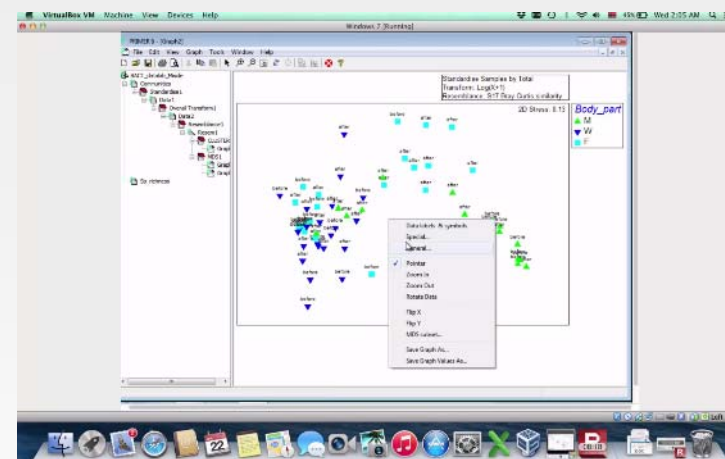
VirtualBox VM Machine View Devices Help

49% Wed 2:05 AM

Windows 7 [Running]

PRIMER 6 - [Graph2]

File Edit View Graph Tools Window Help

Standardise Samples by Total
Transform: Log(X+1)
Resemblance: S17 Bray Curtis similarity

2D Stress: 0.13

Body_part
M
W
F

Communities
Standardise1
Data1
Overall Transform1
Data2
Resemblance1
Resem1
CLUSTER1
Graph
MDS1
Graph
Graph

Sq. richness

before
after

Data labels & symbols
Special...
General...
Pointer
Zoom In
Zoom Out
Rotate Data
Flip X
Flip Y
MDS values...
Save Graph As...
Save Graph Values As...

22